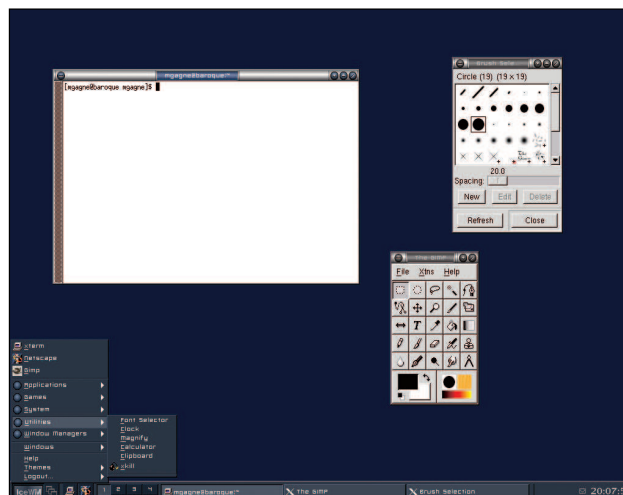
mgagne@baroque:~

[mgagne@baroque mgagne]$

Brush Sele

Circle (19) (19 × 19)

20.0

Spacing:

New

Edit

Delete

Refresh

Close

The GIMP

File Xtns Help

xterm

Netscape

Gimp

Applications

Games

System

Utilities

Window Managers

Windows

Help

Themes

Logout...

Font Selector

Clock

Magnify

Calculator

Clipboard

xkill

IceWM

1 2 3 4

mgagne@baroque:~

The GIMP

Brush Selection

20:07:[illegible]